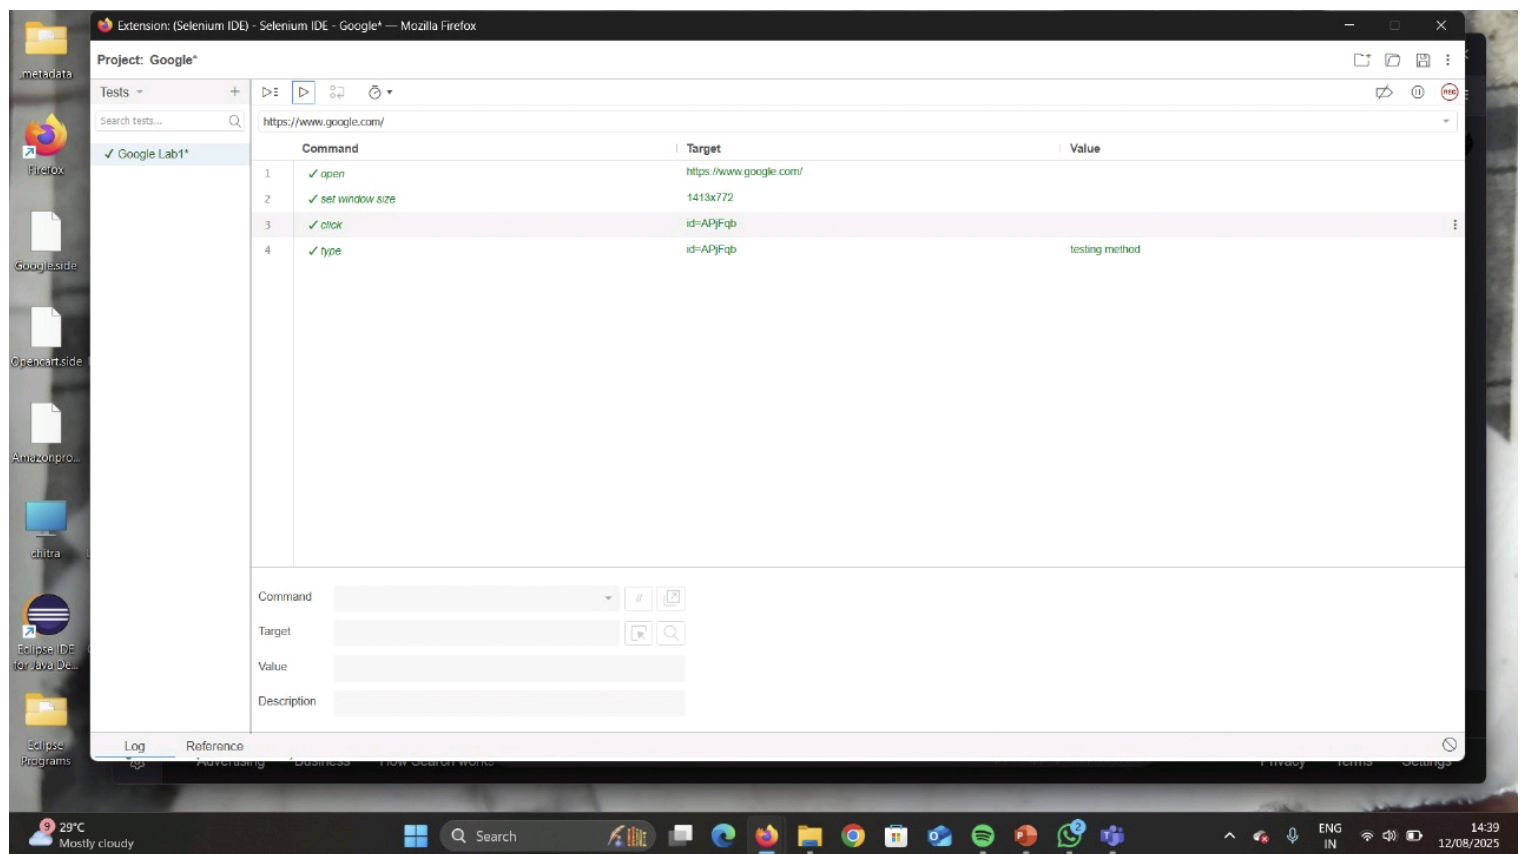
.metadata

Firefox

Google.side

Opencart.side

Amazonpro...

chitra

Eclipse IDE for Java De...

Eclipse Programs

Extension: (Selenium IDE) - Selenium IDE - Google* — Mozilla Firefox

Project: Google*

Tests

Search tests...

✓ Google Lab1*

https://www.google.com/

| | Command | Target | Value |
|---|---|---|---|
| 1 | ✓ open | https://www.google.com/ | |
| 2 | ✓ set window size | 1413x772 | |
| 3 | ✓ click | id=APjFqb | |
| 4 | ✓ type | id=APjFqb | testing method |

Command

Target

Value

Description

Log

Reference

9

29°C
Mostly cloudy

Search

ENG
IN

14:39
12/08/2025